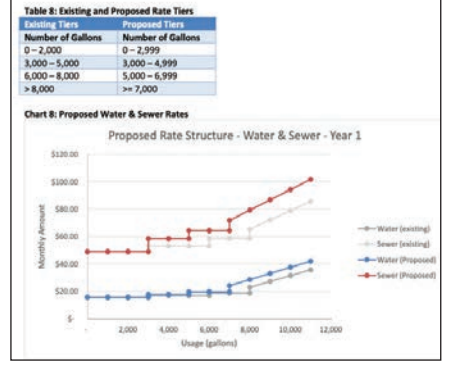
Table 8: Existing and Proposed Rate Tiers

| Existing Tiers | Proposed Tiers |
|---|---|
| Number of Gallons | Number of Gallons |
| 0 – 2,000 | 0 – 2,999 |
| 3,000 – 5,000 | 3,000 – 4,999 |
| 6,000 – 8,000 | 5,000 – 6,999 |
| > 8,000 | >= 7,000 |

Chart 8: Proposed Water & Sewer Rates

Proposed Rate Structure - Water & Sewer - Year 1

$120.00
$100.00
$80.00
$60.00
$40.00
$20.00
$-

Monthly Amount

-
2,000
4,000
6,000
8,000
10,000
12,000

Usage (gallons)

Water (existing)
Sewer (existing)
Water (Proposed)
Sewer (Proposed)